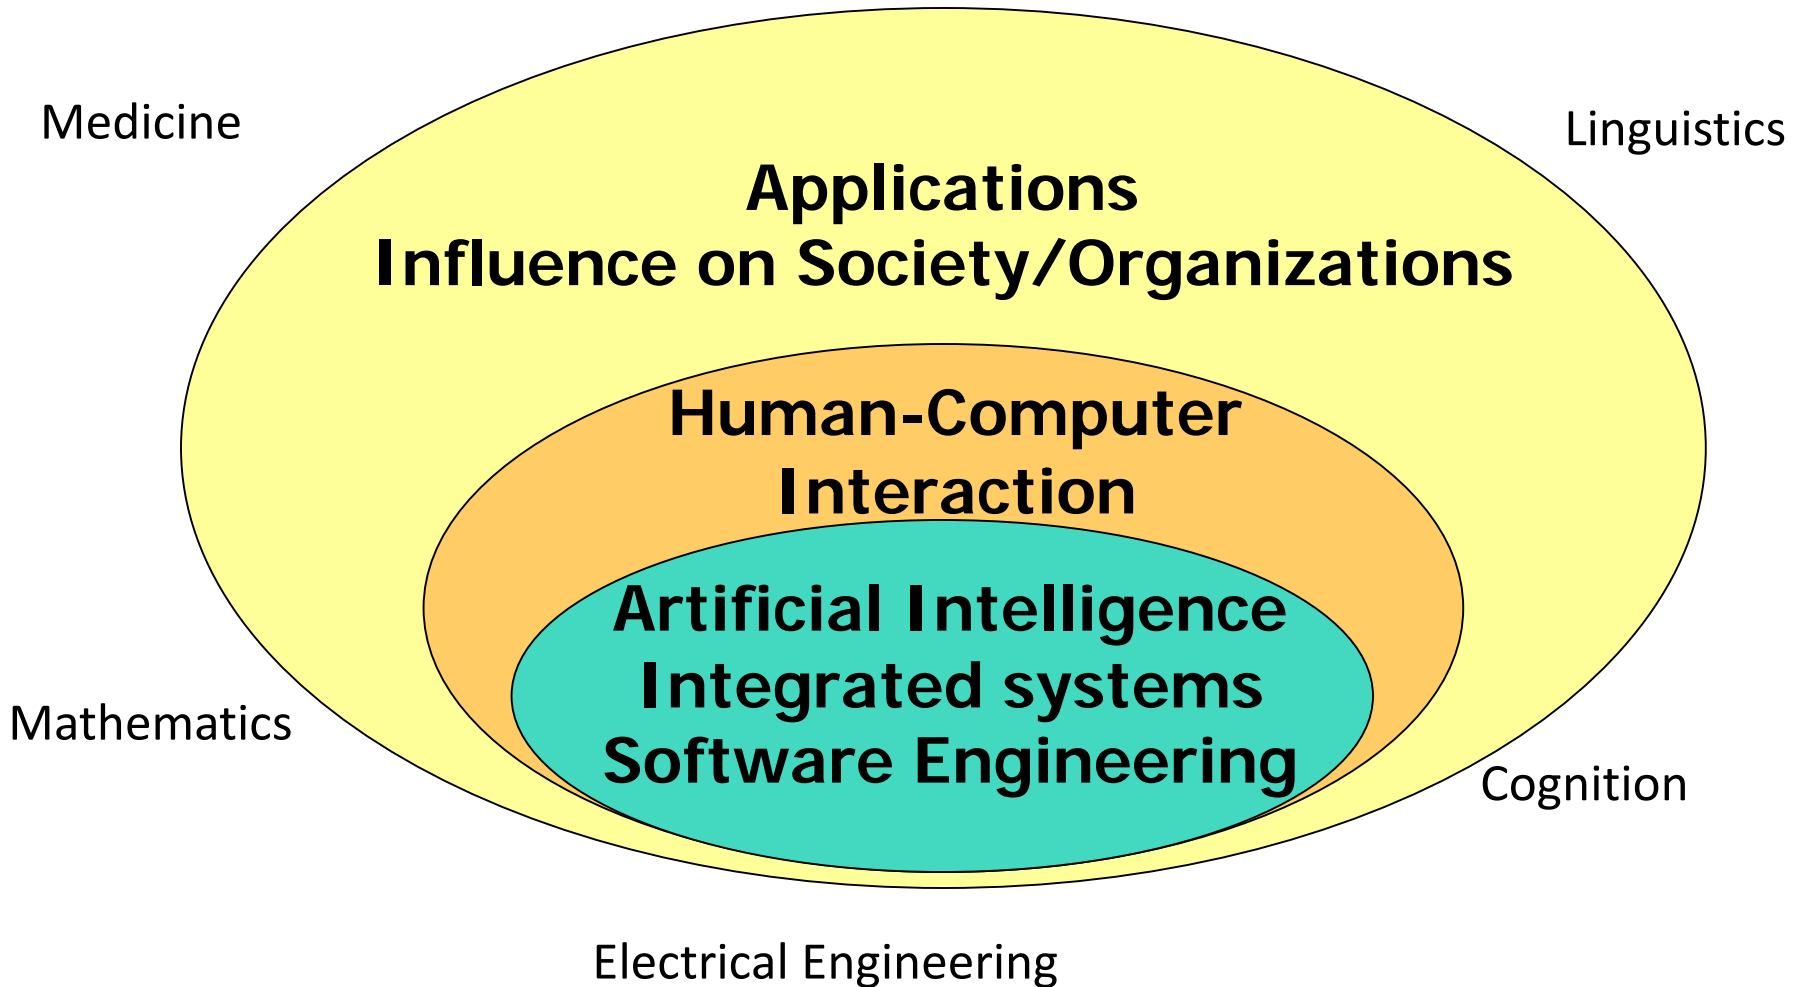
Medicine

Linguistics

Applications
Influence on Society/Organizations

Human-Computer
Interaction

Artificial Intelligence
Integrated systems
Software Engineering

Mathematics

Cognition

Electrical Engineering